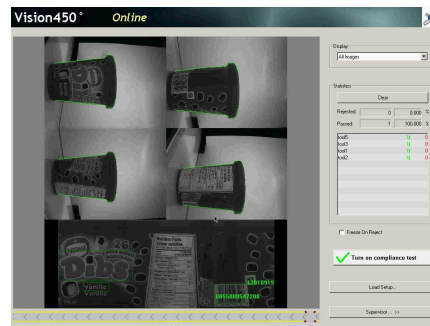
Vision450° Online

Display
All Images

Statistics
Clear

| | | | |
|---|---|---|---|
| Rejected | 0 | 0.000 | % |
| Passed | 1 | 100.000 | % |

| | | |
|---|---|---|
| tool5 | 0 | 0 |
| tool3 | 0 | 0 |
| tool1 | 0 | 0 |
| tool2 | 0 | 0 |

Freeze On Reject

Turn on compliance test

Load Setup...

Supervisor... >>

Dibs
Vanilla
12D18919
DISC0005427206